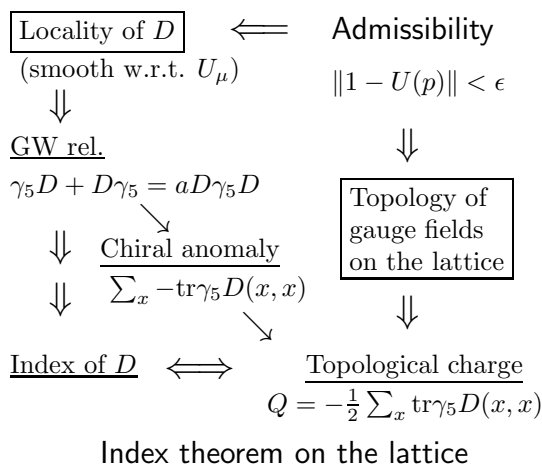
Locality of $D$ $\Longleftarrow$ Admissibility

(smooth w.r.t. $U_\mu$)

$\|1 - U(p)\| < \epsilon$

$\Downarrow$

$\Downarrow$

GW rel.

$\gamma_5 D + D\gamma_5 = aD\gamma_5 D$

Topology of gauge fields on the lattice

$\Downarrow$

Chiral anomaly

$\sum_x -\mathrm{tr}\gamma_5 D(x,x)$

$\Downarrow$

$\Downarrow$

Index of $D$ $\Longleftrightarrow$ Topological charge

$Q = -\frac{1}{2}\sum_x \mathrm{tr}\gamma_5 D(x,x)$

Index theorem on the lattice